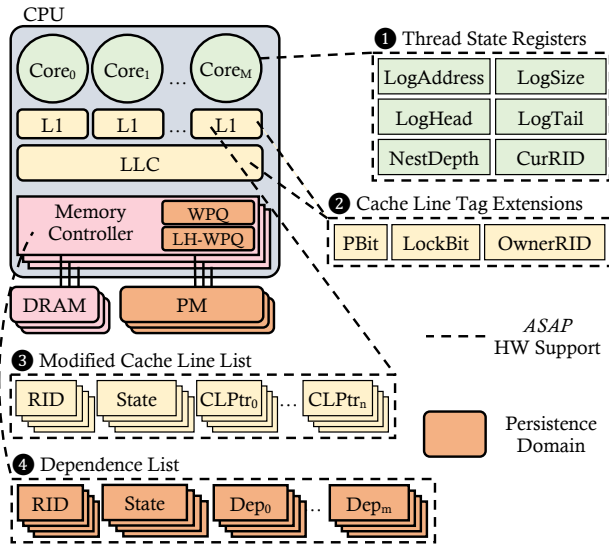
CPU

$Core_0$ $Core_1$ … $Core_M$

L1 L1 … L1

LLC

Memory Controller

WPQ

LH-WPQ

DRAM

PM

❶ Thread State Registers

LogAddress LogSize

LogHead LogTail

NestDepth CurRID

❷ Cache Line Tag Extensions

PBit LockBit OwnerRID

ASAP HW Support

❸ Modified Cache Line List

RID State $CLPtr_0$ … $CLPtr_n$

Persistence Domain

❹ Dependence List

RID State $Dep_0$ … $Dep_m$